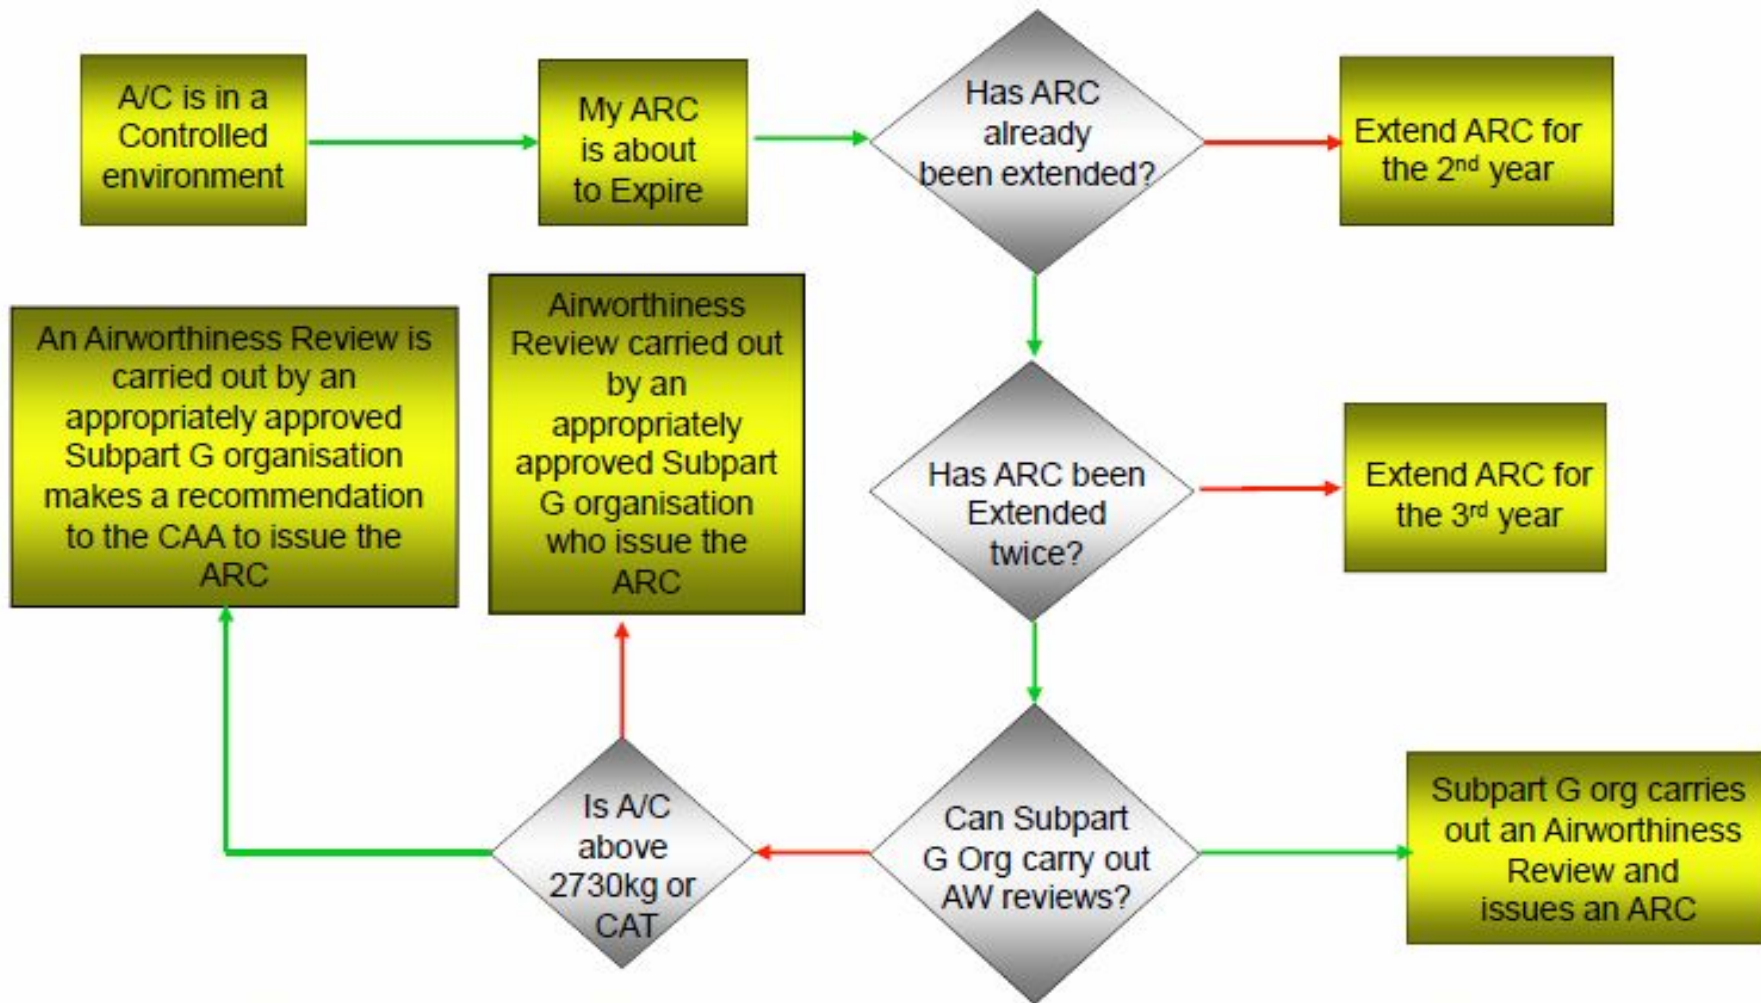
A/C is in a Controlled environment

My ARC is about to Expire

Has ARC already been extended?

Extend ARC for the 2$^{nd}$ year

Has ARC been Extended twice?

Extend ARC for the 3$^{rd}$ year

Can Subpart G Org carry out AW reviews?

Subpart G org carries out an Airworthiness Review and issues an ARC

Is A/C above 2730kg or CAT

Airworthiness Review carried out by an appropriately approved Subpart G organisation who issue the ARC

An Airworthiness Review is carried out by an appropriately approved Subpart G organisation makes a recommendation to the CAA to issue the ARC